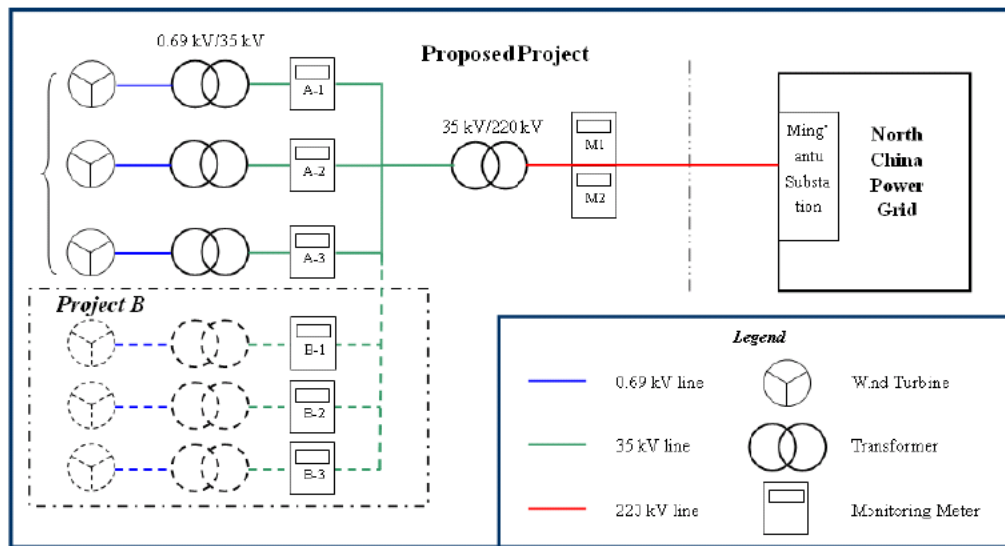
0.69 kV/35 kV

ProposedProject

A-1

A-2

A-3

35 kV/220 kV

M1

M2

Ming' antu Substa tion

North China Power Grid

Project B

B-1

B-2

B-3

Legend

0.69 kV line

Wind Turbine

35 kV line

Transformer

220 kV line

Monitoring Meter